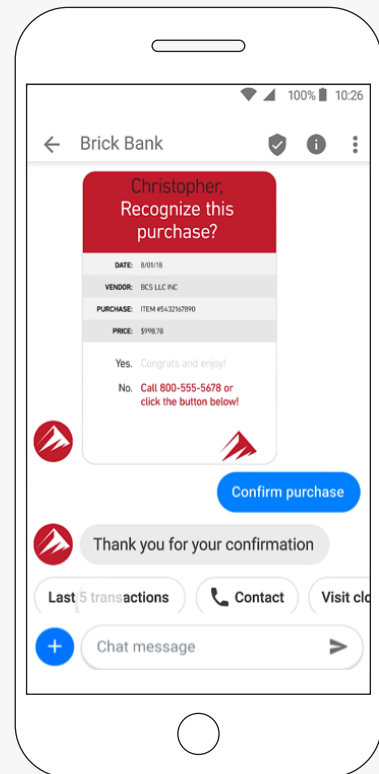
100% 10:26

Brick Bank

Christopher, Recognize this purchase?

| DATE: | 8/01/18 |
|---|---|
| VENDOR: | BCS LLC INC |
| PURCHASE: | ITEM #5432167890 |
| PRICE: | $998.78 |

Yes. Congrats and enjoy!

No. Call 800-555-5678 or click the button below!

Confirm purchase

Thank you for your confirmation

Last 5 transactions

Contact

Visit clo

Chat message